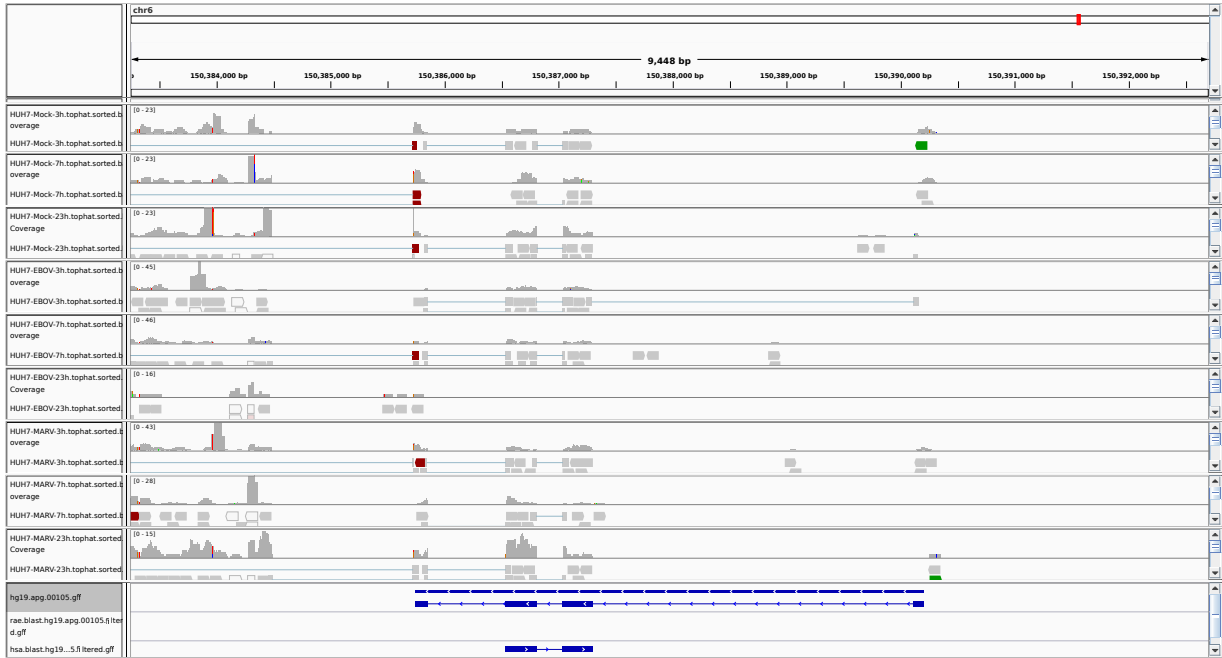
chr6

9,448 bp

150,384,000 bp
150,385,000 bp
150,386,000 bp
150,387,000 bp
150,388,000 bp
150,389,000 bp
150,390,000 bp
150,391,000 bp
150,392,000 bp

HUH7-Mock-3h.tophat.sorted.b overage
[0 - 23]
HUH7-Mock-3h.tophat.sorted.b

HUH7-Mock-7h.tophat.sorted.b overage
[0 - 23]
HUH7-Mock-7h.tophat.sorted.b

HUH7-Mock-23h.tophat.sorted. Coverage
[0 - 23]
HUH7-Mock-23h.tophat.sorted.

HUH7-EBOV-3h.tophat.sorted.b overage
[0 - 45]
HUH7-EBOV-3h.tophat.sorted.b

HUH7-EBOV-7h.tophat.sorted.b overage
[0 - 46]
HUH7-EBOV-7h.tophat.sorted.b

HUH7-EBOV-23h.tophat.sorted. Coverage
[0 - 16]
HUH7-EBOV-23h.tophat.sorted

HUH7-MARV-3h.tophat.sorted.b overage
[0 - 43]
HUH7-MARV-3h.tophat.sorted.b

HUH7-MARV-7h.tophat.sorted.b overage
[0 - 28]
HUH7-MARV-7h.tophat.sorted.b

HUH7-MARV-23h.tophat.sorted. Coverage
[0 - 15]
HUH7-MARV-23h.tophat.sorted

hg19.apg.00105.gff

rae.blast.hg19.apg.00105.filtered.gff

hsa.blast.hg19...5.filtered.gff